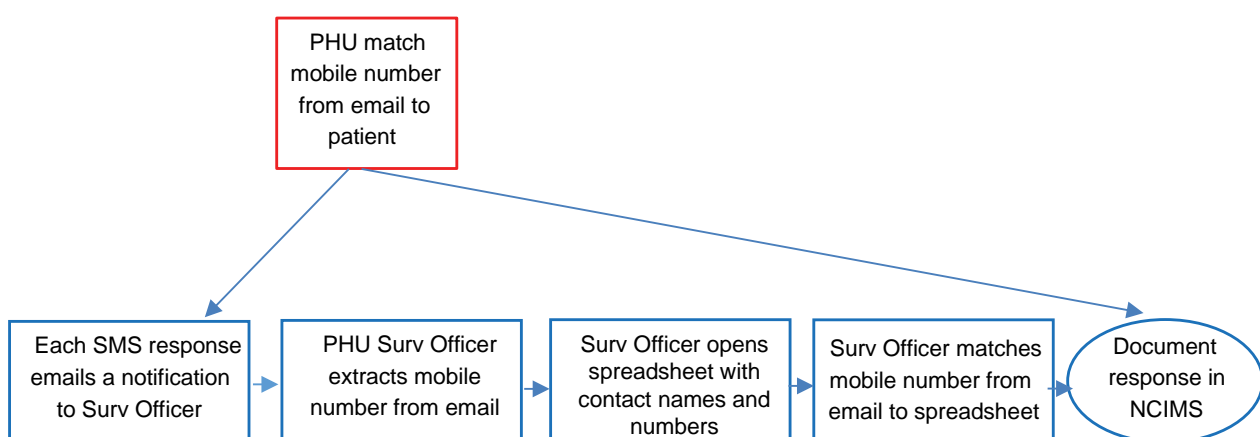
PHU match mobile number from email to patient

Each SMS response emails a notification to Surv Officer

PHU Surv Officer extracts mobile number from email

Surv Officer opens spreadsheet with contact names and numbers

Surv Officer matches mobile number from email to spreadsheet

Document response in NCIMS